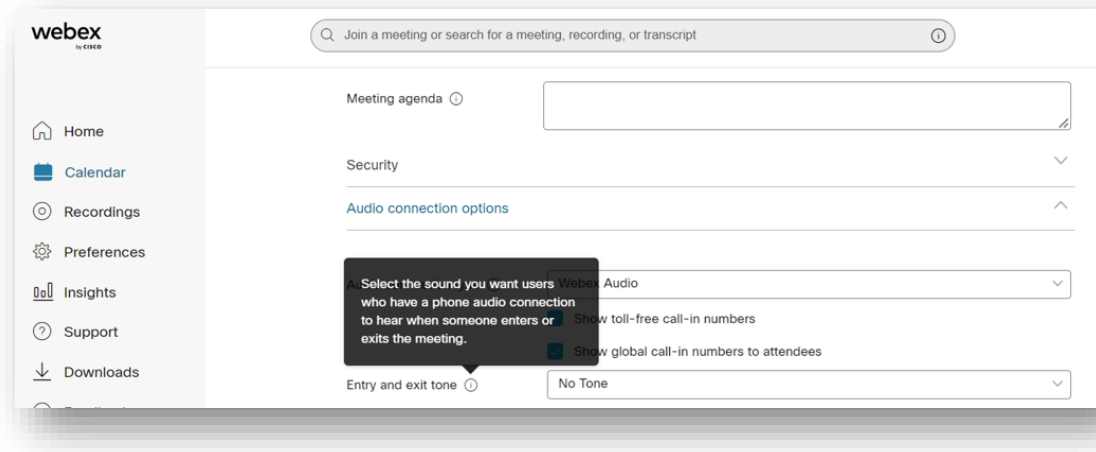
webex
by cisco

Join a meeting or search for a meeting, recording, or transcript

Home
Calendar
Recordings
Preferences
Insights
Support
Downloads

Meeting agenda

Security

Audio connection options

Au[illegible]

Select the sound you want users who have a phone audio connection to hear when someone enters or exits the meeting.

Webex Audio

Show toll-free call-in numbers

Show global call-in numbers to attendees

Entry and exit tone

No Tone